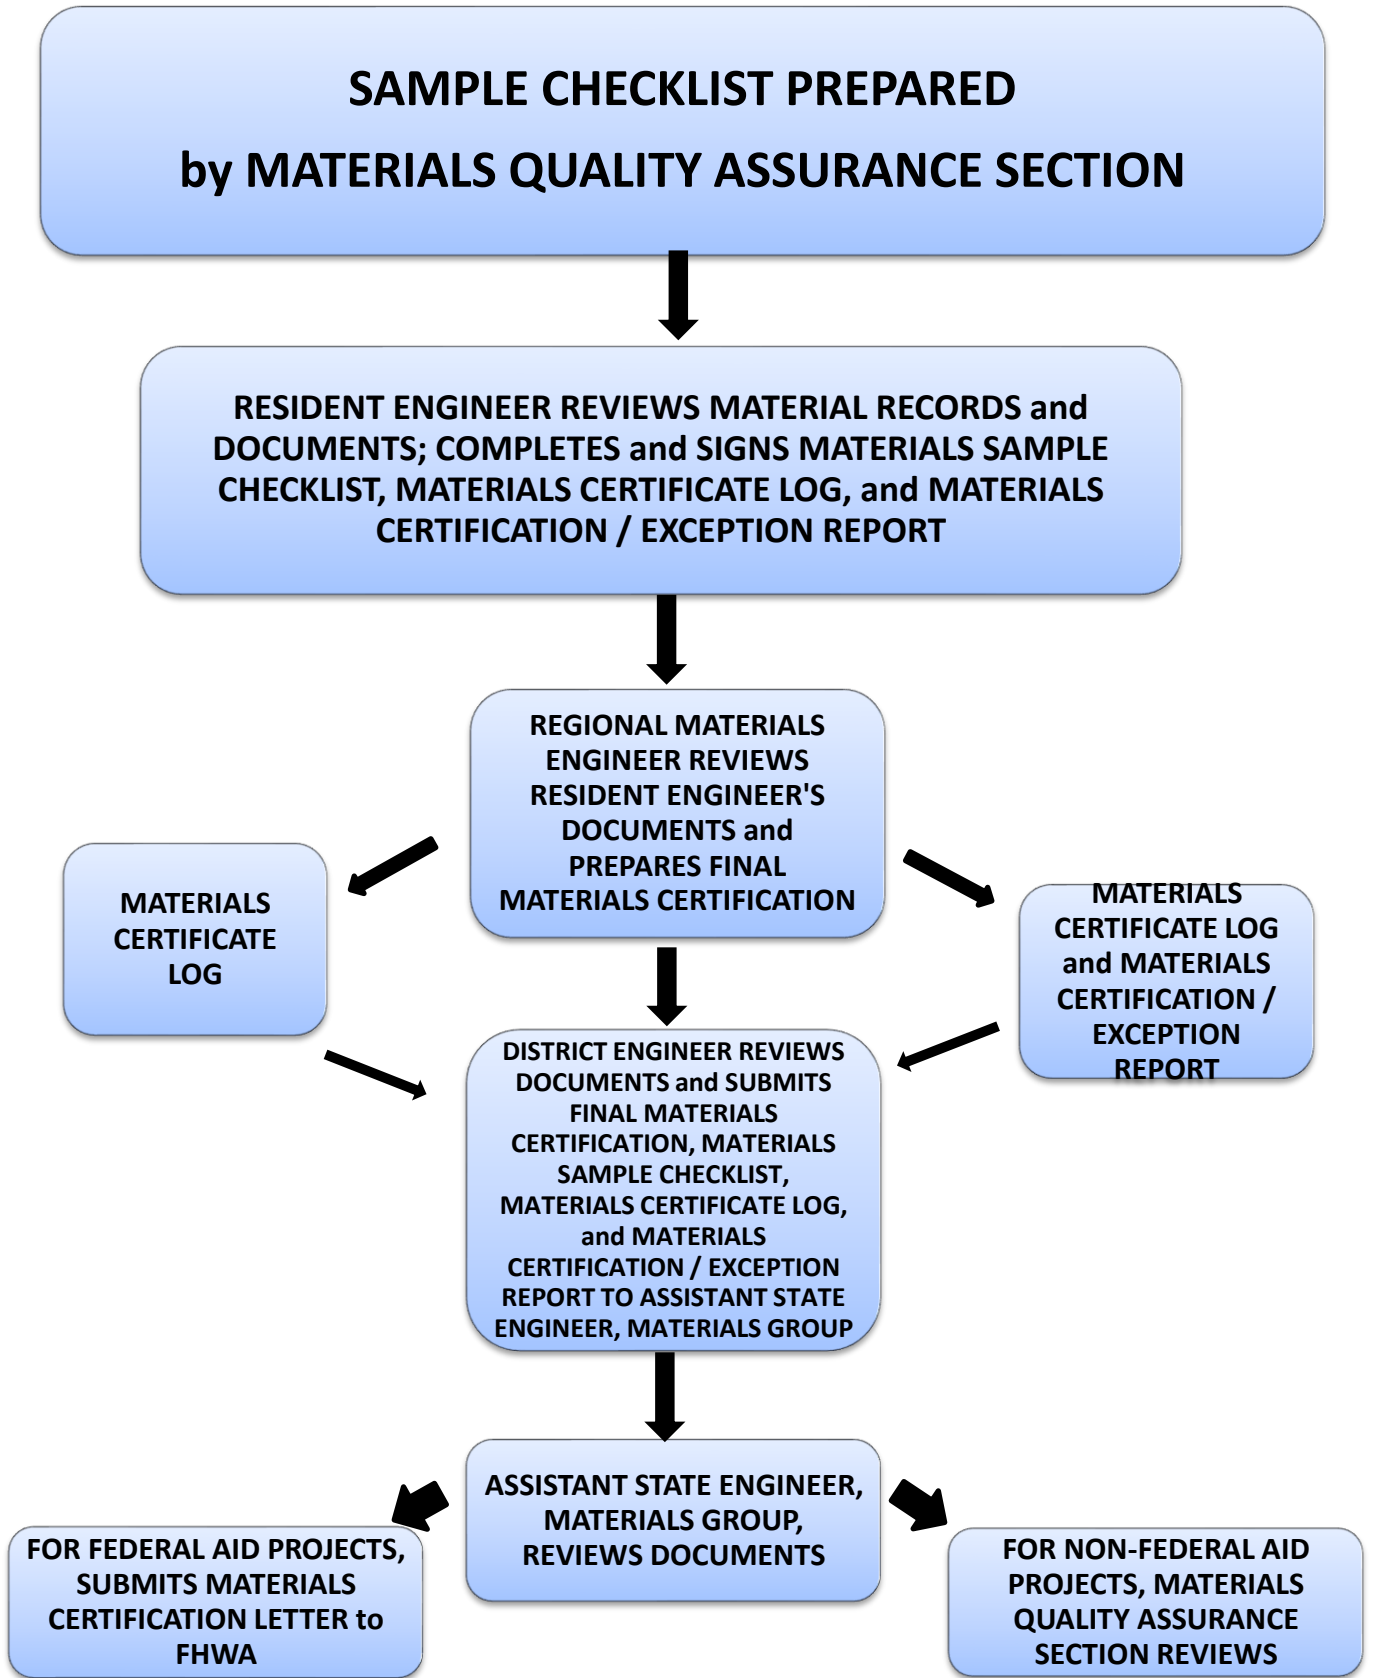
SAMPLE CHECKLIST PREPARED
by MATERIALS QUALITY ASSURANCE SECTION

RESIDENT ENGINEER REVIEWS MATERIAL RECORDS and DOCUMENTS; COMPLETES and SIGNS MATERIALS SAMPLE CHECKLIST, MATERIALS CERTIFICATE LOG, and MATERIALS CERTIFICATION / EXCEPTION REPORT

REGIONAL MATERIALS ENGINEER REVIEWS RESIDENT ENGINEER'S DOCUMENTS and PREPARES FINAL MATERIALS CERTIFICATION

MATERIALS CERTIFICATE LOG

MATERIALS CERTIFICATE LOG and MATERIALS CERTIFICATION / EXCEPTION REPORT

DISTRICT ENGINEER REVIEWS DOCUMENTS and SUBMITS FINAL MATERIALS CERTIFICATION, MATERIALS SAMPLE CHECKLIST, MATERIALS CERTIFICATE LOG, and MATERIALS CERTIFICATION / EXCEPTION REPORT TO ASSISTANT STATE ENGINEER, MATERIALS GROUP

ASSISTANT STATE ENGINEER, MATERIALS GROUP, REVIEWS DOCUMENTS

FOR FEDERAL AID PROJECTS, SUBMITS MATERIALS CERTIFICATION LETTER to FHWA

FOR NON-FEDERAL AID PROJECTS, MATERIALS QUALITY ASSURANCE SECTION REVIEWS